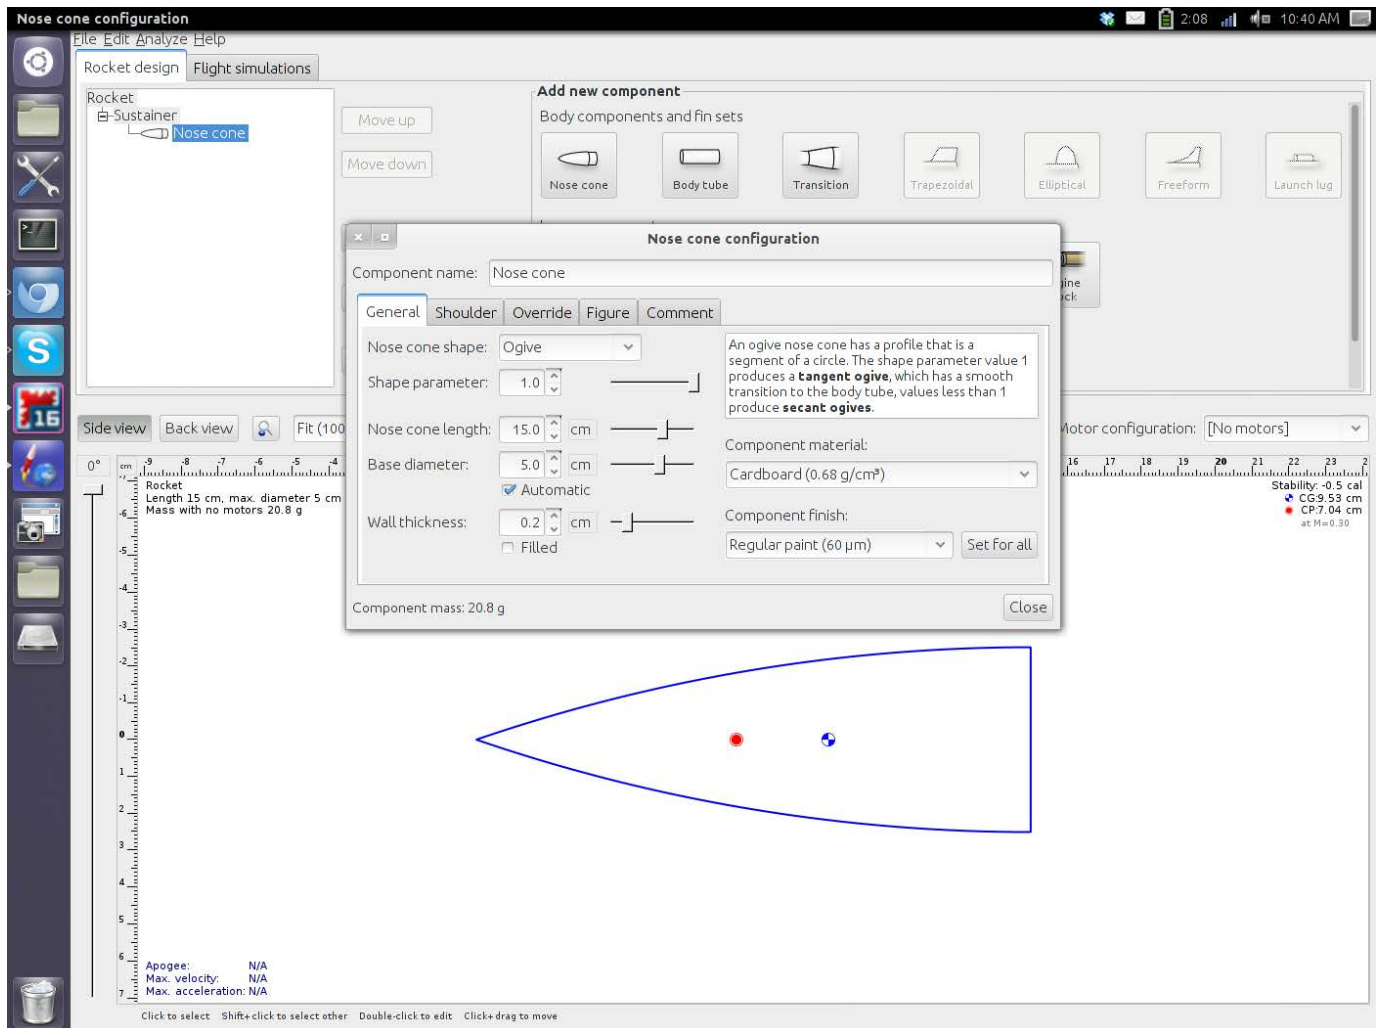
Nose cone configuration
2:08 10:40 AM
File Edit Analyze Help
Rocket design Flight simulations
Rocket
Sustainer
Nose cone
Move up
Move down
Add new component
Body components and fin sets
Nose cone Body tube Transition Trapezoidal Elliptical Freeform Launch lug
jine
ck
Nose cone configuration
Component name: Nose cone
General Shoulder Override Figure Comment
Nose cone shape: Ogive
Shape parameter: 1.0
Nose cone length: 15.0 cm
Base diameter: 5.0 cm
Automatic
Wall thickness: 0.2 cm
Filled
An ogive nose cone has a profile that is a segment of a circle. The shape parameter value 1 produces a **tangent ogive**, which has a smooth transition to the body tube, values less than 1 produce **secant ogives**.
Component material:
Cardboard (0.68 g/cm³)
Component finish:
Regular paint (60 μm)
Set for all
Component mass: 20.8 g
Close
Side view Back view Fit (100
Motor configuration: [No motors]
0°
cm -9 -8 -7 -6 -5 -4
16 17 18 19 20 21 22 23 2
Rocket
Length 15 cm, max. diameter 5 cm
Mass with no motors 20.8 g
Stability: -0.5 cal
CG:9.53 cm
CP:7.04 cm
at M=0.30
-6 -5 -4 -3 -2 -1 0 1 2 3 4 5 6 7
Apogee: N/A
Max. velocity: N/A
Max. acceleration: N/A
Click to select Shift+click to select other Double-click to edit Click+drag to move
16